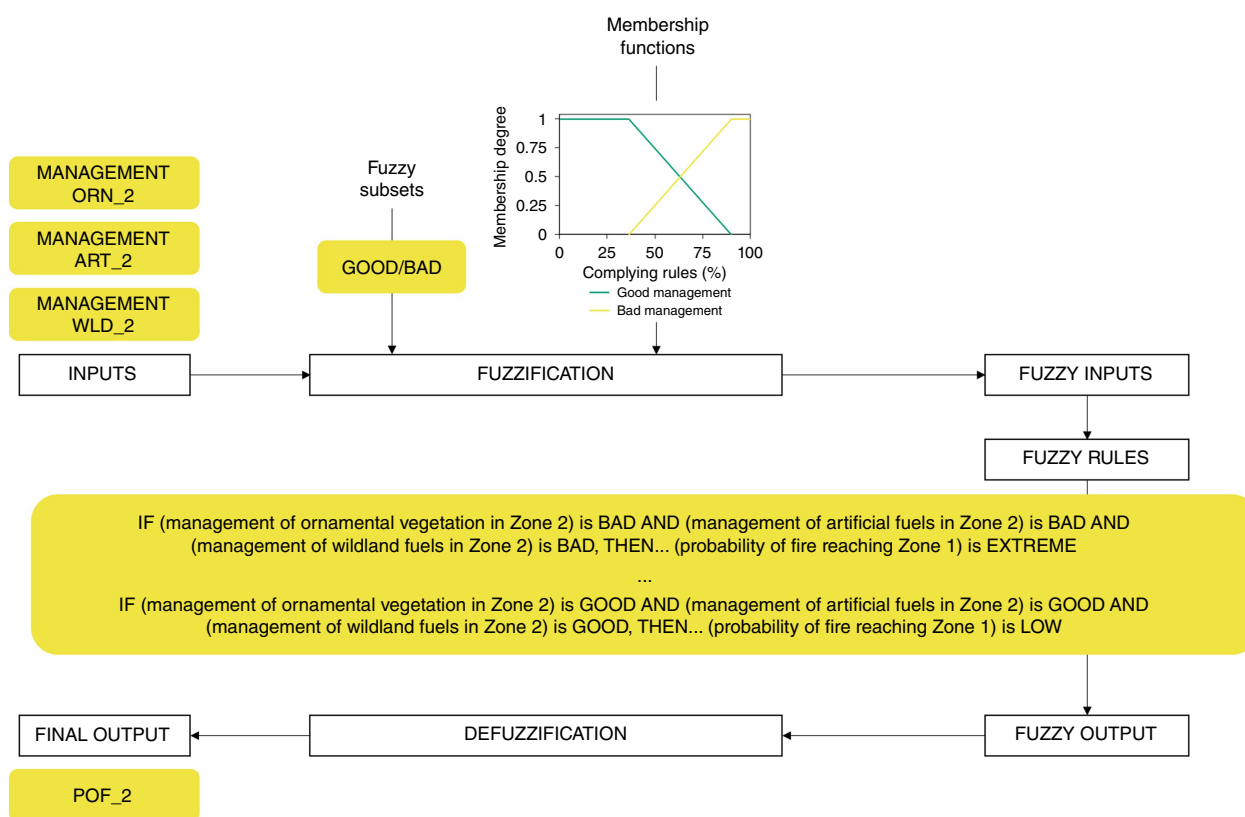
Membership functions

Membership degree
1
0.75
0.5
0.25
0
0 25 50 75 100
Complying rules (%)
Good management
Bad management

Fuzzy subsets

GOOD/BAD

MANAGEMENT ORN_2

MANAGEMENT ART_2

MANAGEMENT WLD_2

INPUTS

FUZZIFICATION

FUZZY INPUTS

FUZZY RULES

IF (management of ornamental vegetation in Zone 2) is BAD AND (management of artificial fuels in Zone 2) is BAD AND (management of wildland fuels in Zone 2) is BAD, THEN... (probability of fire reaching Zone 1) is EXTREME

...

IF (management of ornamental vegetation in Zone 2) is GOOD AND (management of artificial fuels in Zone 2) is GOOD AND (management of wildland fuels in Zone 2) is GOOD, THEN... (probability of fire reaching Zone 1) is LOW

FINAL OUTPUT

DEFUZZIFICATION

FUZZY OUTPUT

POF_2